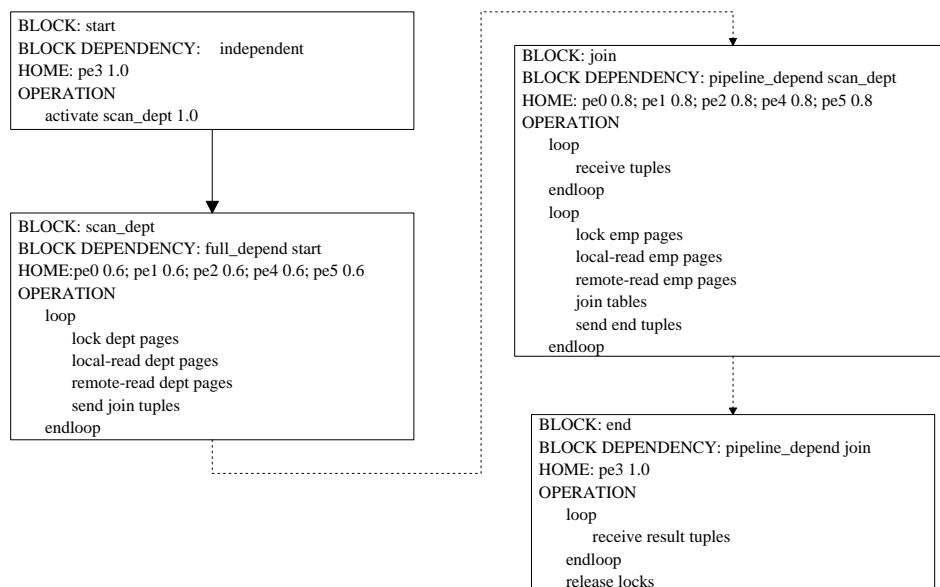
BLOCK: start
BLOCK DEPENDENCY: independent
HOME: pe3 1.0
OPERATION
activate scan_dept 1.0

BLOCK: scan_dept
BLOCK DEPENDENCY: full_depend start
HOME:pe0 0.6; pe1 0.6; pe2 0.6; pe4 0.6; pe5 0.6
OPERATION
loop
lock dept pages
local-read dept pages
remote-read dept pages
send join tuples
endloop

BLOCK: join
BLOCK DEPENDENCY: pipeline_depend scan_dept
HOME: pe0 0.8; pe1 0.8; pe2 0.8; pe4 0.8; pe5 0.8
OPERATION
loop
receive tuples
endloop
loop
lock emp pages
local-read emp pages
remote-read emp pages
join tables
send end tuples
endloop

BLOCK: end
BLOCK DEPENDENCY: pipeline_depend join
HOME: pe3 1.0
OPERATION
loop
receive result tuples
endloop
release locks